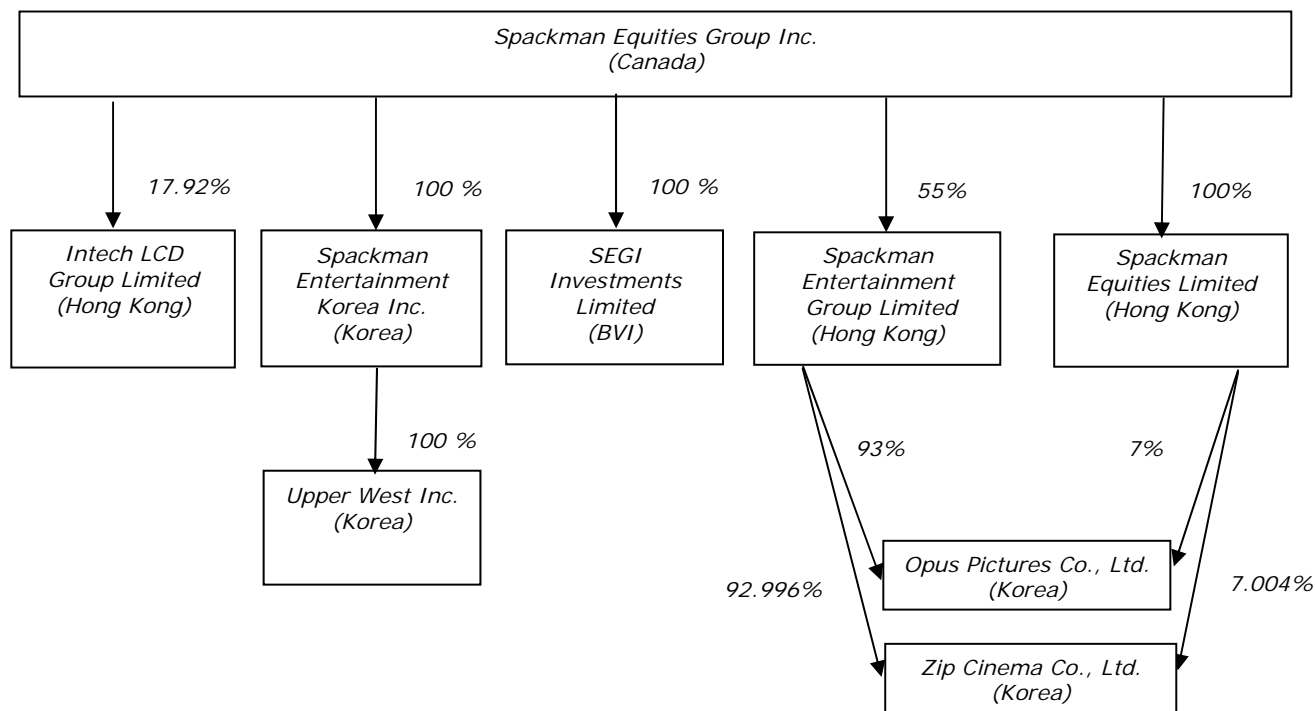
Spackman Equities Group Inc.
(Canada)

17.92%

100 %

100 %

55%

100%

Intech LCD Group Limited (Hong Kong)

Spackman Entertainment Korea Inc. (Korea)

SEGI Investments Limited (BVI)

Spackman Entertainment Group Limited (Hong Kong)

Spackman Equities Limited (Hong Kong)

100 %

Upper West Inc. (Korea)

93%

7%

Opus Pictures Co., Ltd. (Korea)

92.996%

7.004%

Zip Cinema Co., Ltd. (Korea)